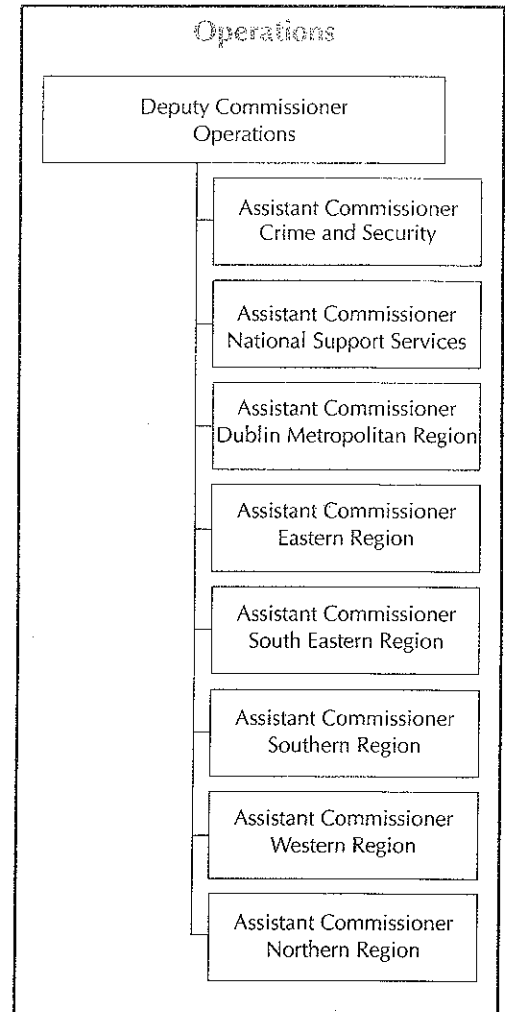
Operations

Deputy Commissioner Operations

Assistant Commissioner Crime and Security

Assistant Commissioner National Support Services

Assistant Commissioner Dublin Metropolitan Region

Assistant Commissioner Eastern Region

Assistant Commissioner South Eastern Region

Assistant Commissioner Southern Region

Assistant Commissioner Western Region

Assistant Commissioner Northern Region